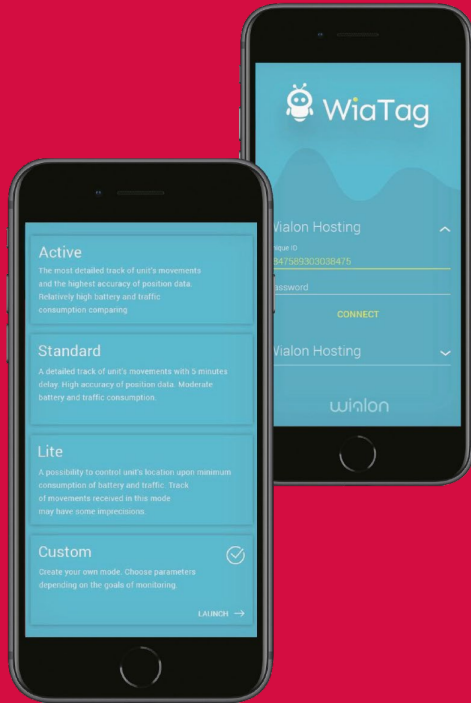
Active
The most detailed track of unit's movements and the highest accuracy of position data. Relatively high battery and traffic consumption comparing

Standard
A detailed track of unit's movements with 5 minutes delay. High accuracy of position data. Moderate battery and traffic consumption.

Lite
A possibility to control unit's location upon minimum consumption of battery and traffic. Track of movements received in this mode may have some imprecisions.

Custom
Create your own mode. Choose parameters depending on the goals of monitoring.

LAUNCH →

WiaTag

Wialon Hosting
ique ID
847589303036475
assword
CONNECT

Wialon Hosting

wialon